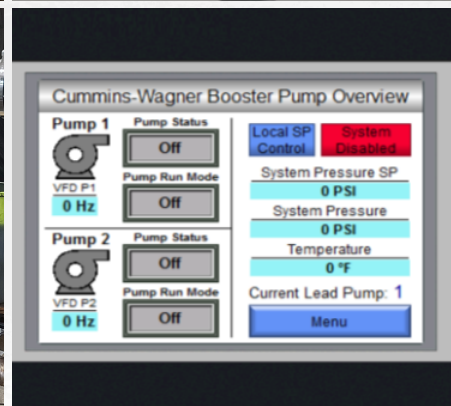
Cummins-Wagner Booster Pump Overview

Pump 1
VFD P1
0 Hz

Pump Status
Off

Pump Run Mode
Off

Pump 2
VFD P2
0 Hz

Pump Status
Off

Pump Run Mode
Off

Local SP Control

System Disabled

System Pressure SP
0 PSI

System Pressure
0 PSI

Temperature
0 °F

Current Lead Pump: 1

Menu